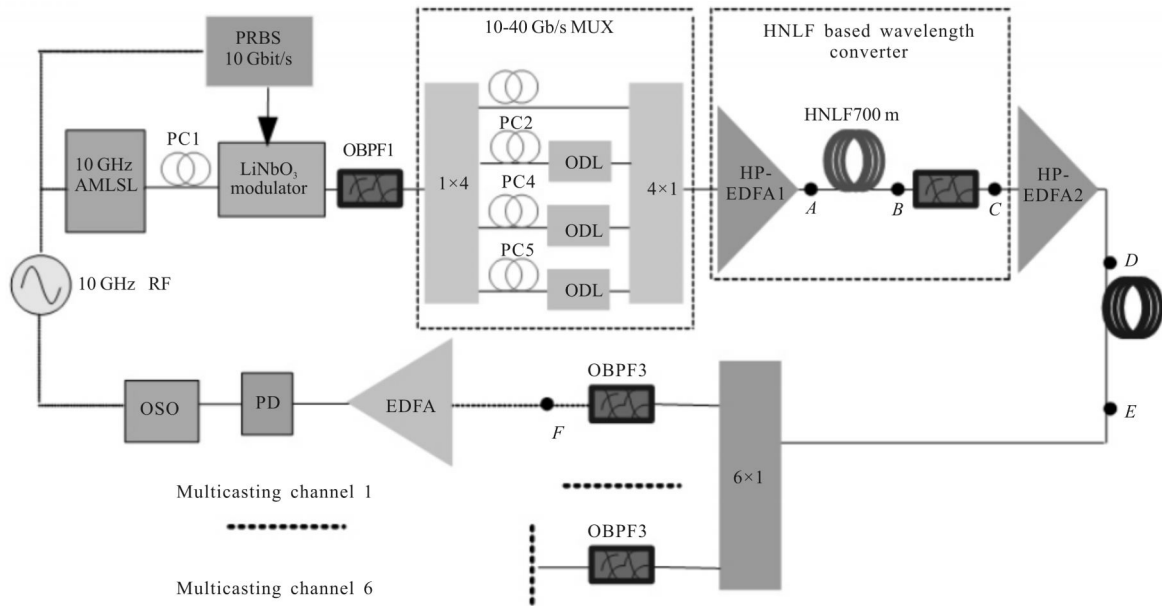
PRBS 10 Gbit/s

10-40 Gb/s MUX

HNLF based wavelength converter

10 GHz AMLSL

PC1

LiNbO$_3$ modulator

OBPF1

1×4

PC2

ODL

PC4

ODL

PC5

ODL

4×1

HP-EDFA1

A

HNLF700 m

B

C

HP-EDFA2

D

10 GHz RF

OSO

PD

EDFA

F

OBPF3

6×1

E

Multicasting channel 1

OBPF3

Multicasting channel 6